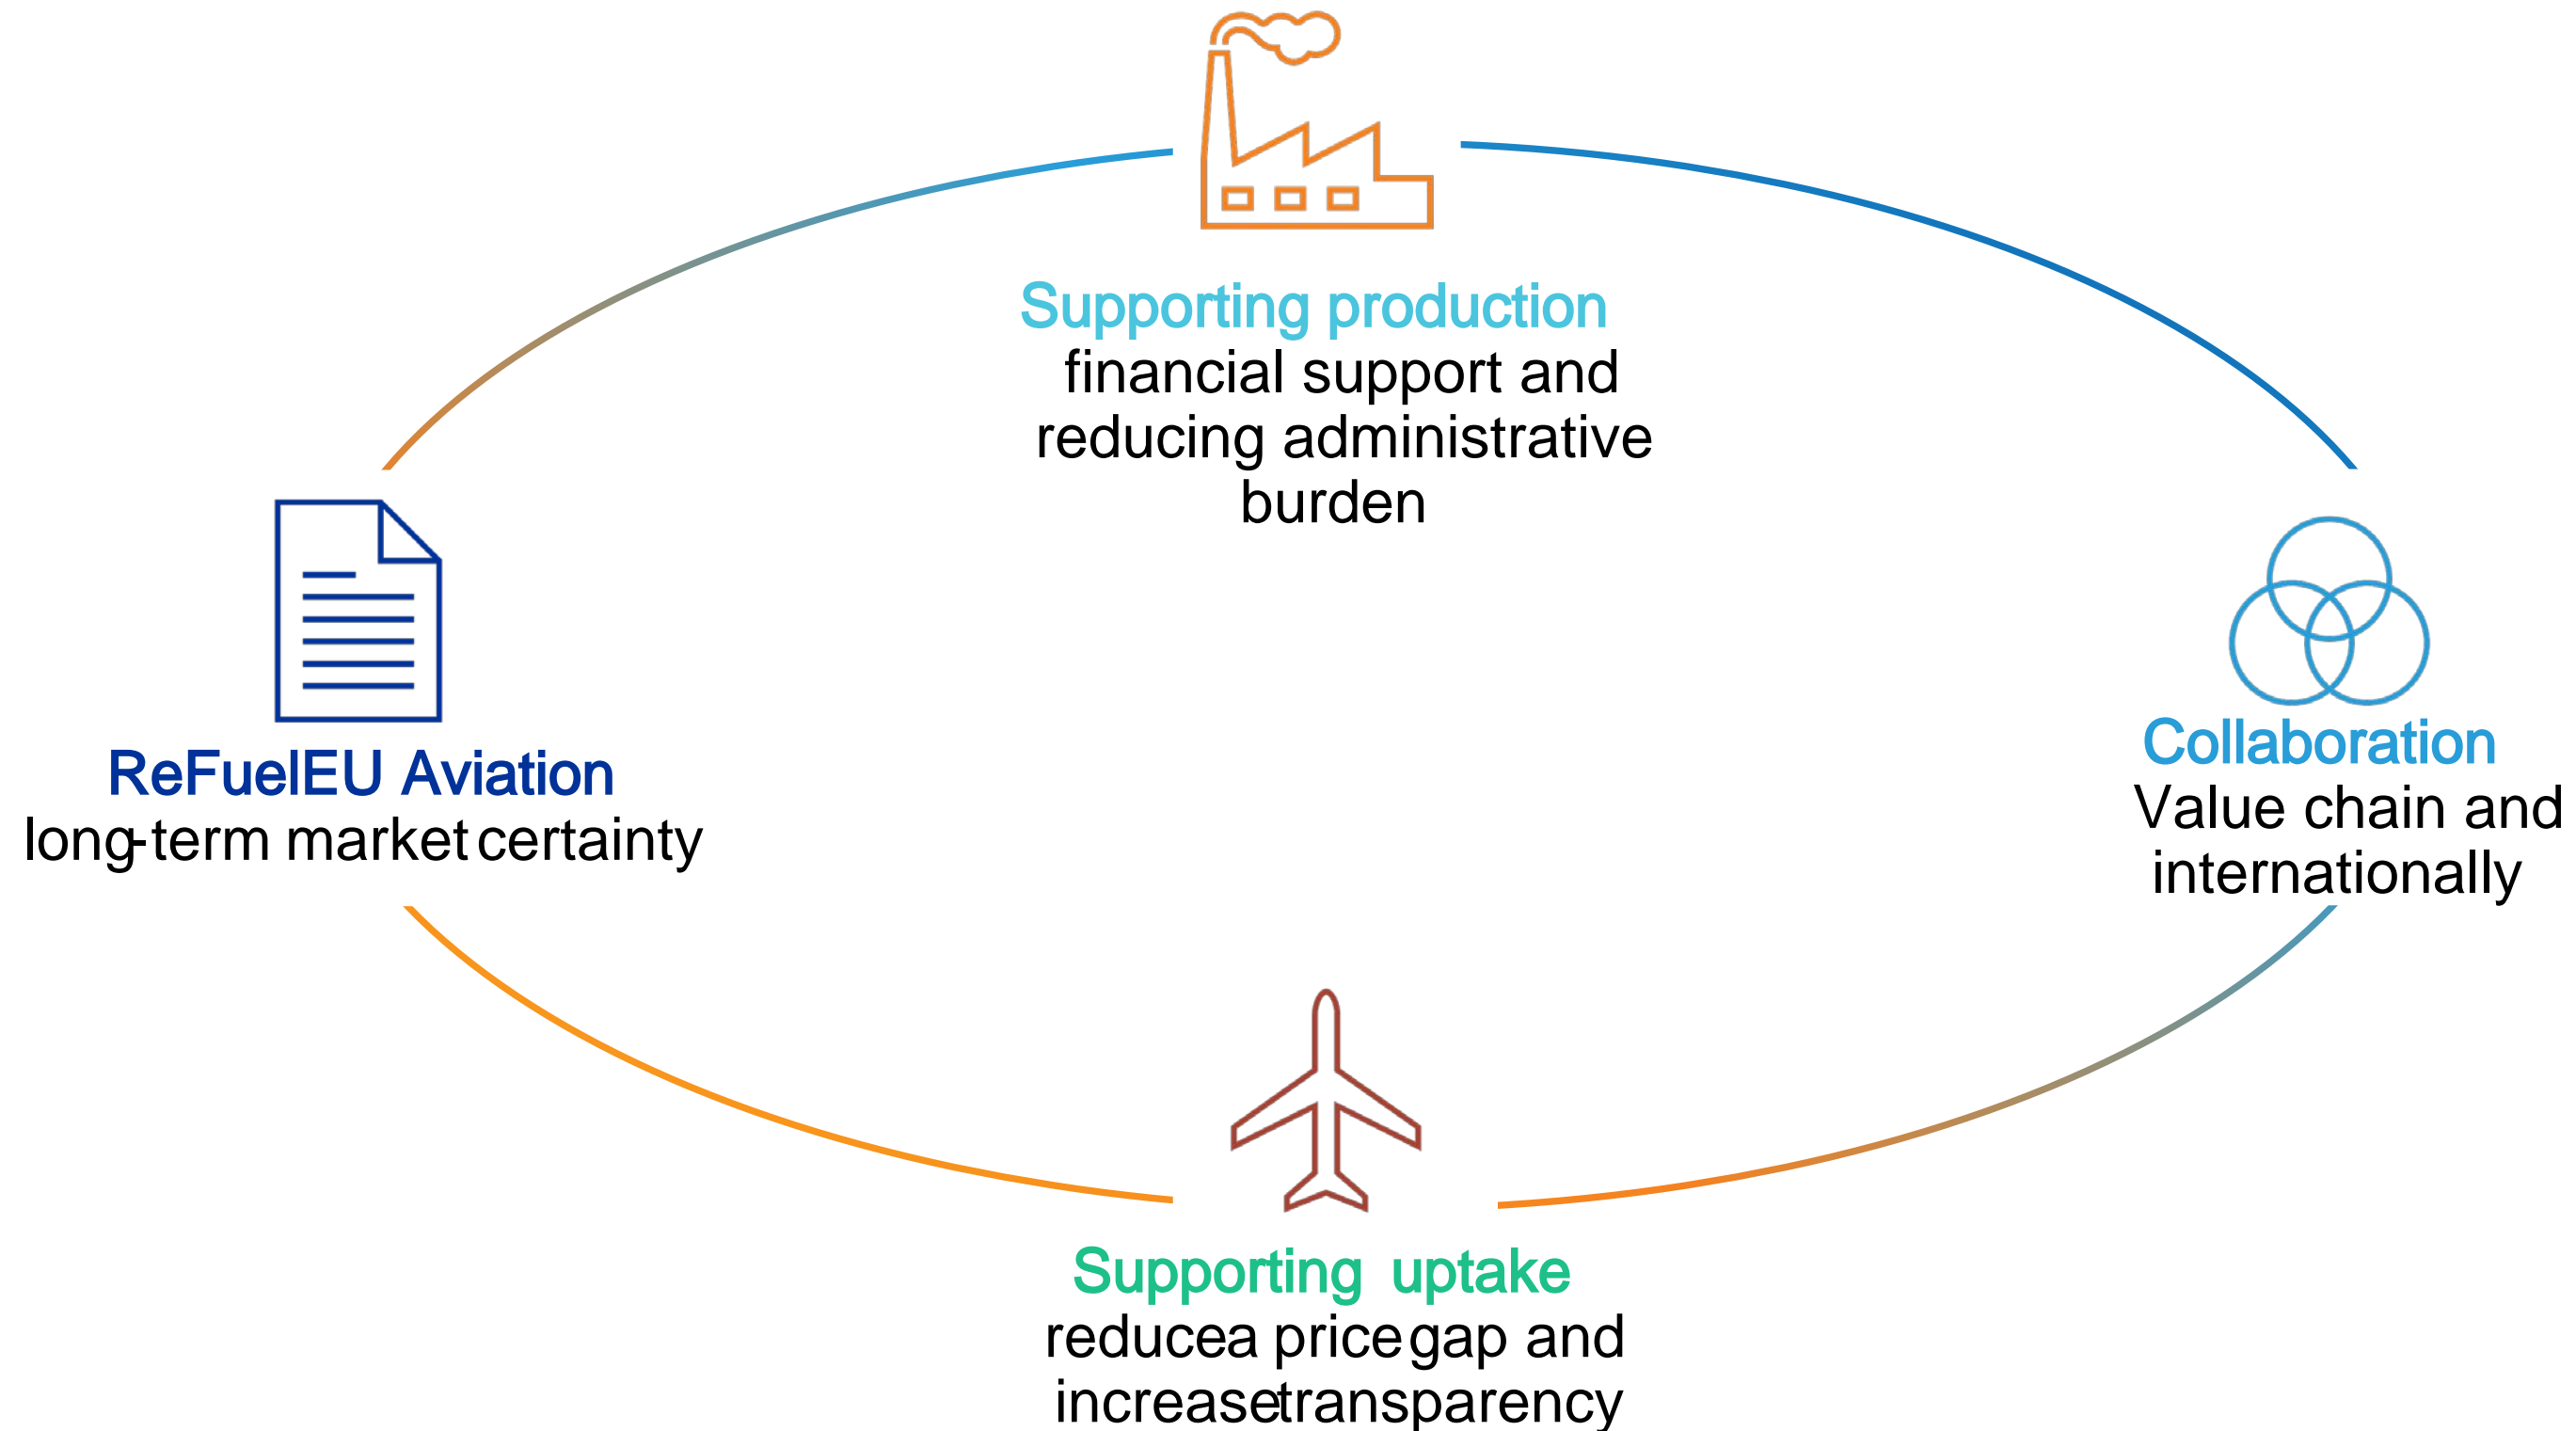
Supporting production
financial support and reducing administrative burden

ReFuelEU Aviation
long-term market certainty

Collaboration
Value chain and internationally

Supporting uptake
reducea price gap and increasetransparency